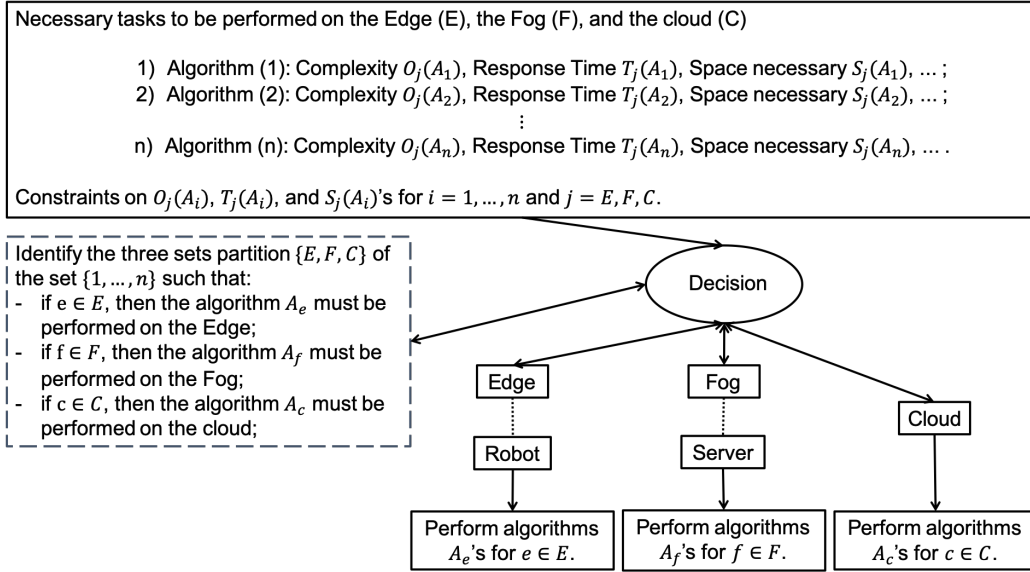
Necessary tasks to be performed on the Edge (E), the Fog (F), and the cloud (C)

1) Algorithm (1): Complexity $O_j(A_1)$, Response Time $T_j(A_1)$, Space necessary $S_j(A_1)$, ... ;
2) Algorithm (2): Complexity $O_j(A_2)$, Response Time $T_j(A_2)$, Space necessary $S_j(A_2)$, ... ;
⋮
n) Algorithm (n): Complexity $O_j(A_n)$, Response Time $T_j(A_n)$, Space necessary $S_j(A_n)$, ... .

Constraints on $O_j(A_i)$, $T_j(A_i)$, and $S_j(A_i)$'s for $i = 1, \ldots, n$ and $j = E, F, C$.

Identify the three sets partition $\{E, F, C\}$ of the set $\{1, \ldots, n\}$ such that:
- if $e \in E$, then the algorithm $A_e$ must be performed on the Edge;
- if $f \in F$, then the algorithm $A_f$ must be performed on the Fog;
- if $c \in C$, then the algorithm $A_c$ must be performed on the cloud;

Decision

Edge

Fog

Cloud

Robot

Server

Perform algorithms $A_e$'s for $e \in E$.

Perform algorithms $A_f$'s for $f \in F$.

Perform algorithms $A_c$'s for $c \in C$.